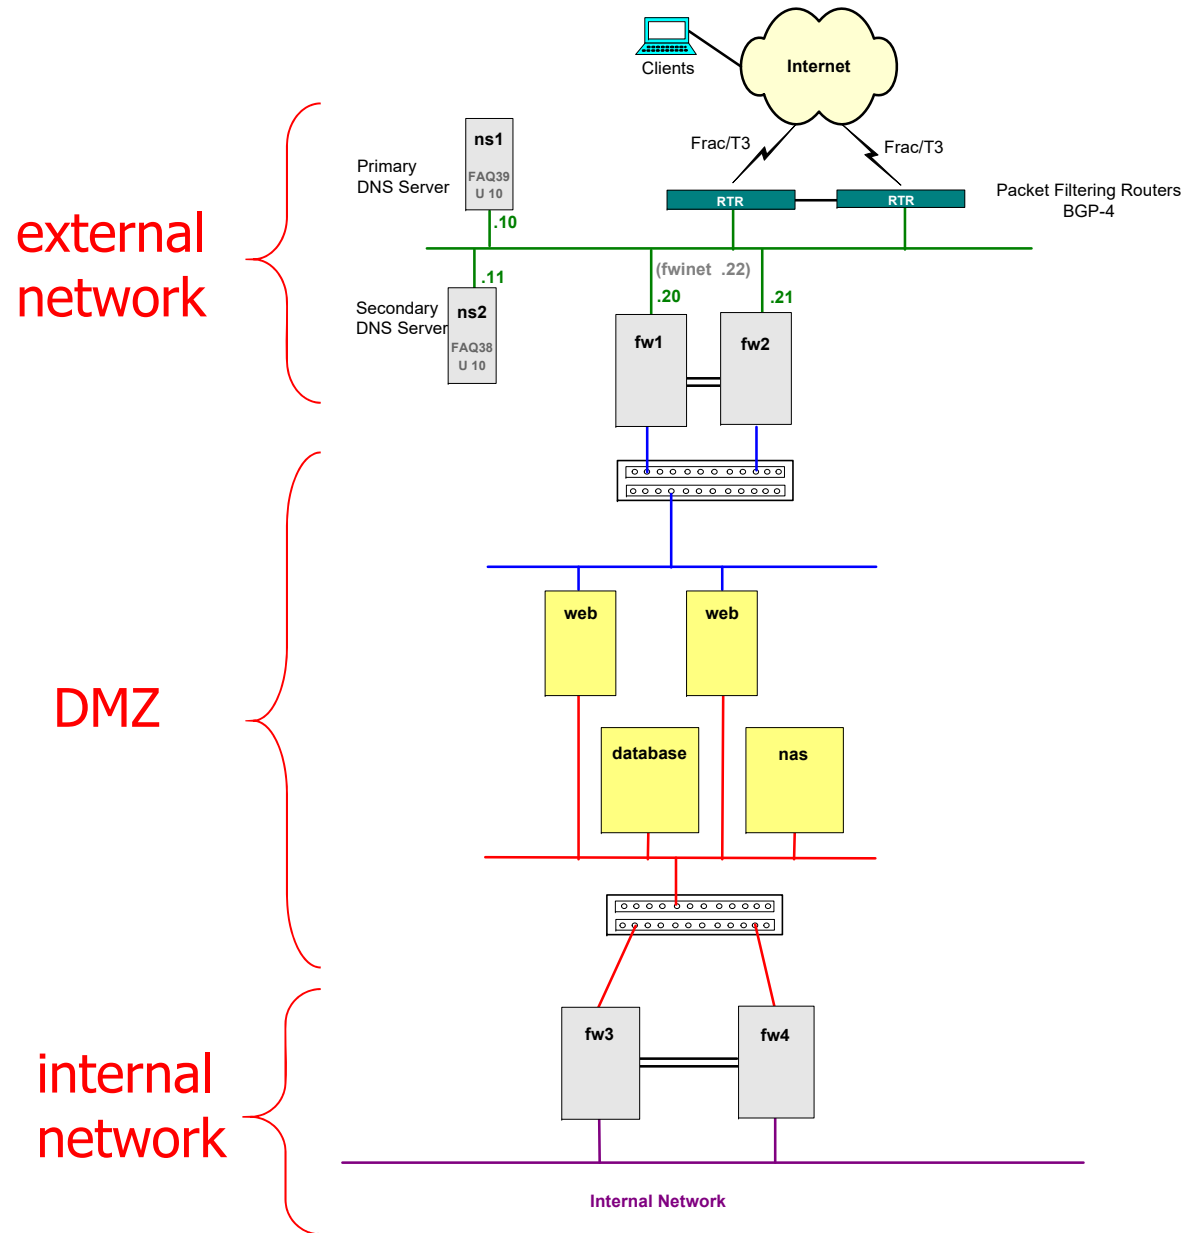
Clients

Internet

Frac/T3

Frac/T3

RTR

RTR

Packet Filtering Routers
BGP-4

ns1
FAQ39
U 10

Primary
DNS Server

.10

external
network

.11

Secondary
DNS Server

ns2
FAQ38
U 10

(fwinet .22)

.20

.21

fw1

fw2

DMZ

web

web

database

nas

fw3

fw4

internal
network

Internal Network